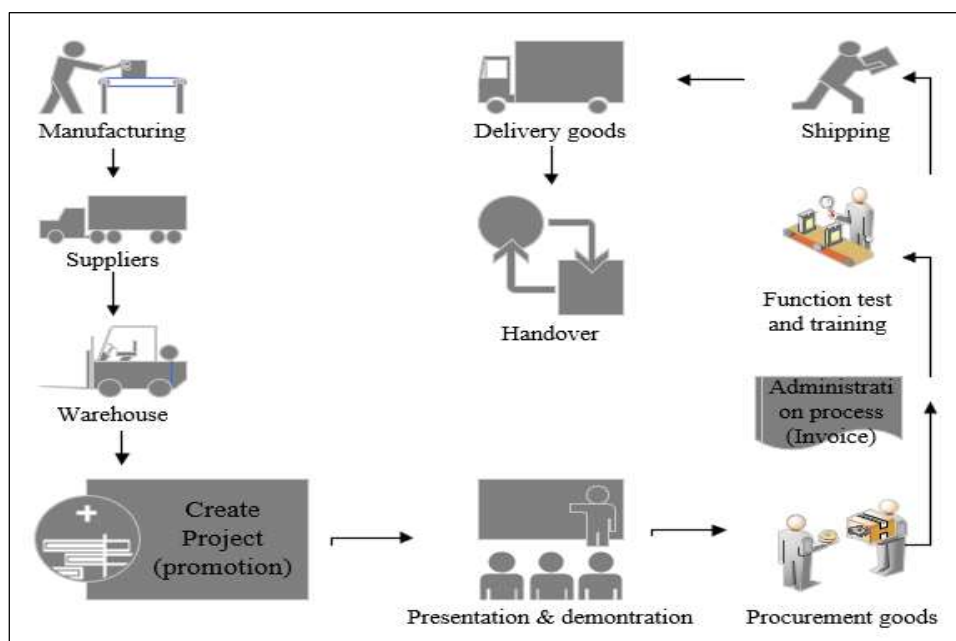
Manufacturing

Suppliers

Warehouse

Create Project (promotion)

Delivery goods

Handover

Presentation & demontration

Shipping

Function test and training

Administrati on process (Invoice)

Procurement goods